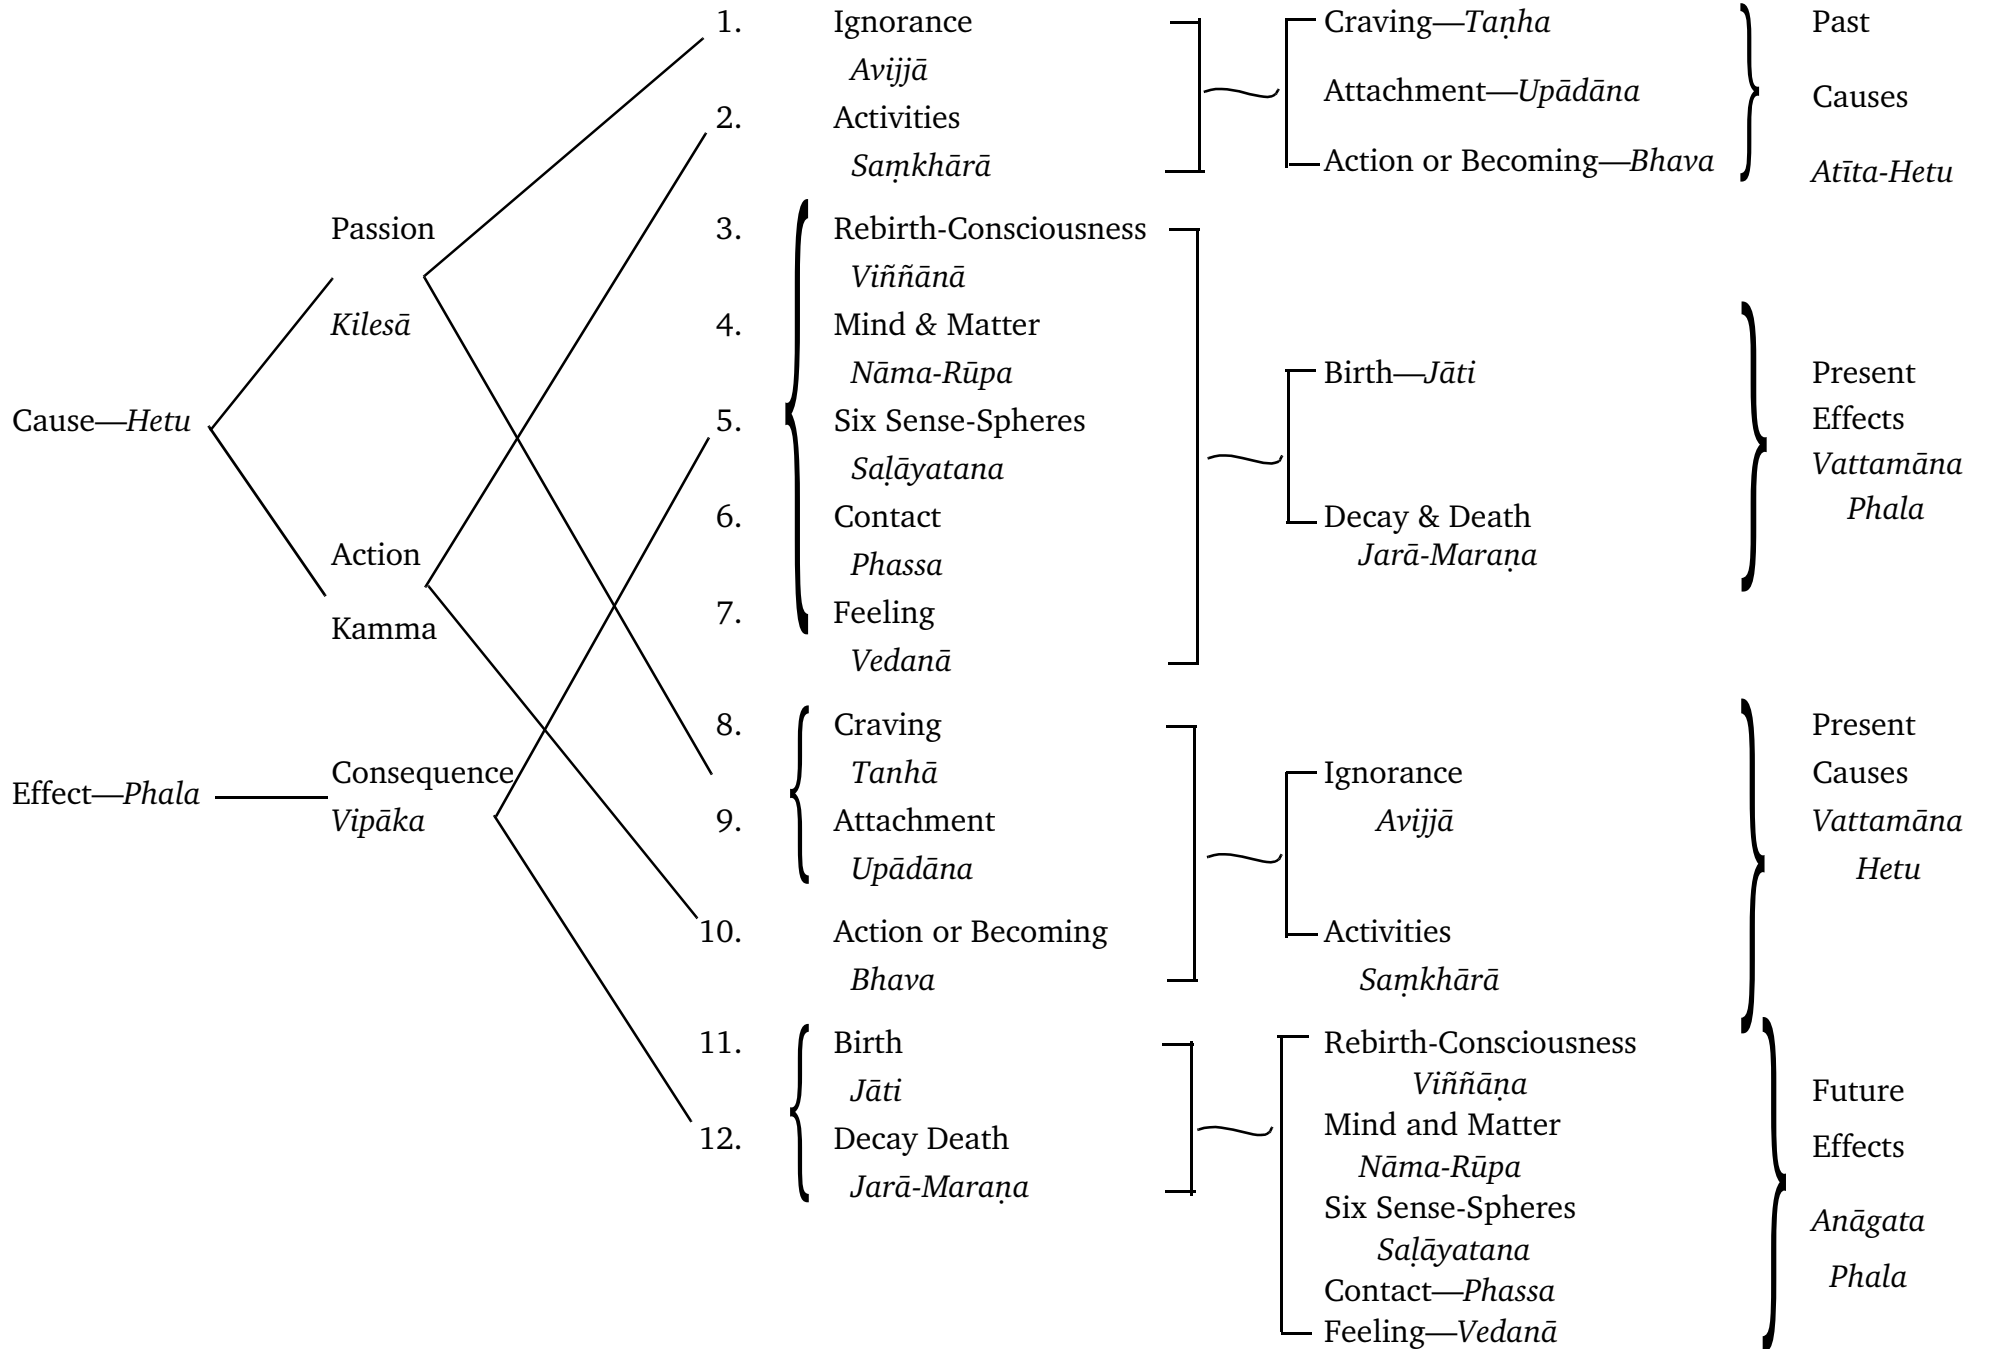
Cause—*Hetu*

Passion
*Kilesā*

Action
Kamma

Effect—*Phala*

Consequence
*Vipāka*

1. Ignorance
*Avijjā*
2. Activities
*Saṃkhārā*
3. Rebirth-Consciousness
*Viññānā*
4. Mind & Matter
*Nāma-Rūpa*
5. Six Sense-Spheres
*Saḷāyatana*
6. Contact
*Phassa*
7. Feeling
*Vedanā*
8. Craving
*Tanhā*
9. Attachment
*Upādāna*
10. Action or Becoming
*Bhava*
11. Birth
*Jāti*
12. Decay Death
*Jarā-Maraṇa*

Craving—*Taṇha*
Attachment—*Upādāna*
Action or Becoming—*Bhava*

Past
Causes
*Atīta-Hetu*

Birth—*Jāti*
Decay & Death
*Jarā-Maraṇa*

Present
Effects
*Vattamāna*
*Phala*

Ignorance
*Avijjā*
Activities
*Saṃkhārā*

Present
Causes
*Vattamāna*
*Hetu*

Rebirth-Consciousness
*Viññāṇa*
Mind and Matter
*Nāma-Rūpa*
Six Sense-Spheres
*Saḷāyatana*
Contact—*Phassa*
Feeling—*Vedanā*

Future
Effects
*Anāgata*
*Phala*